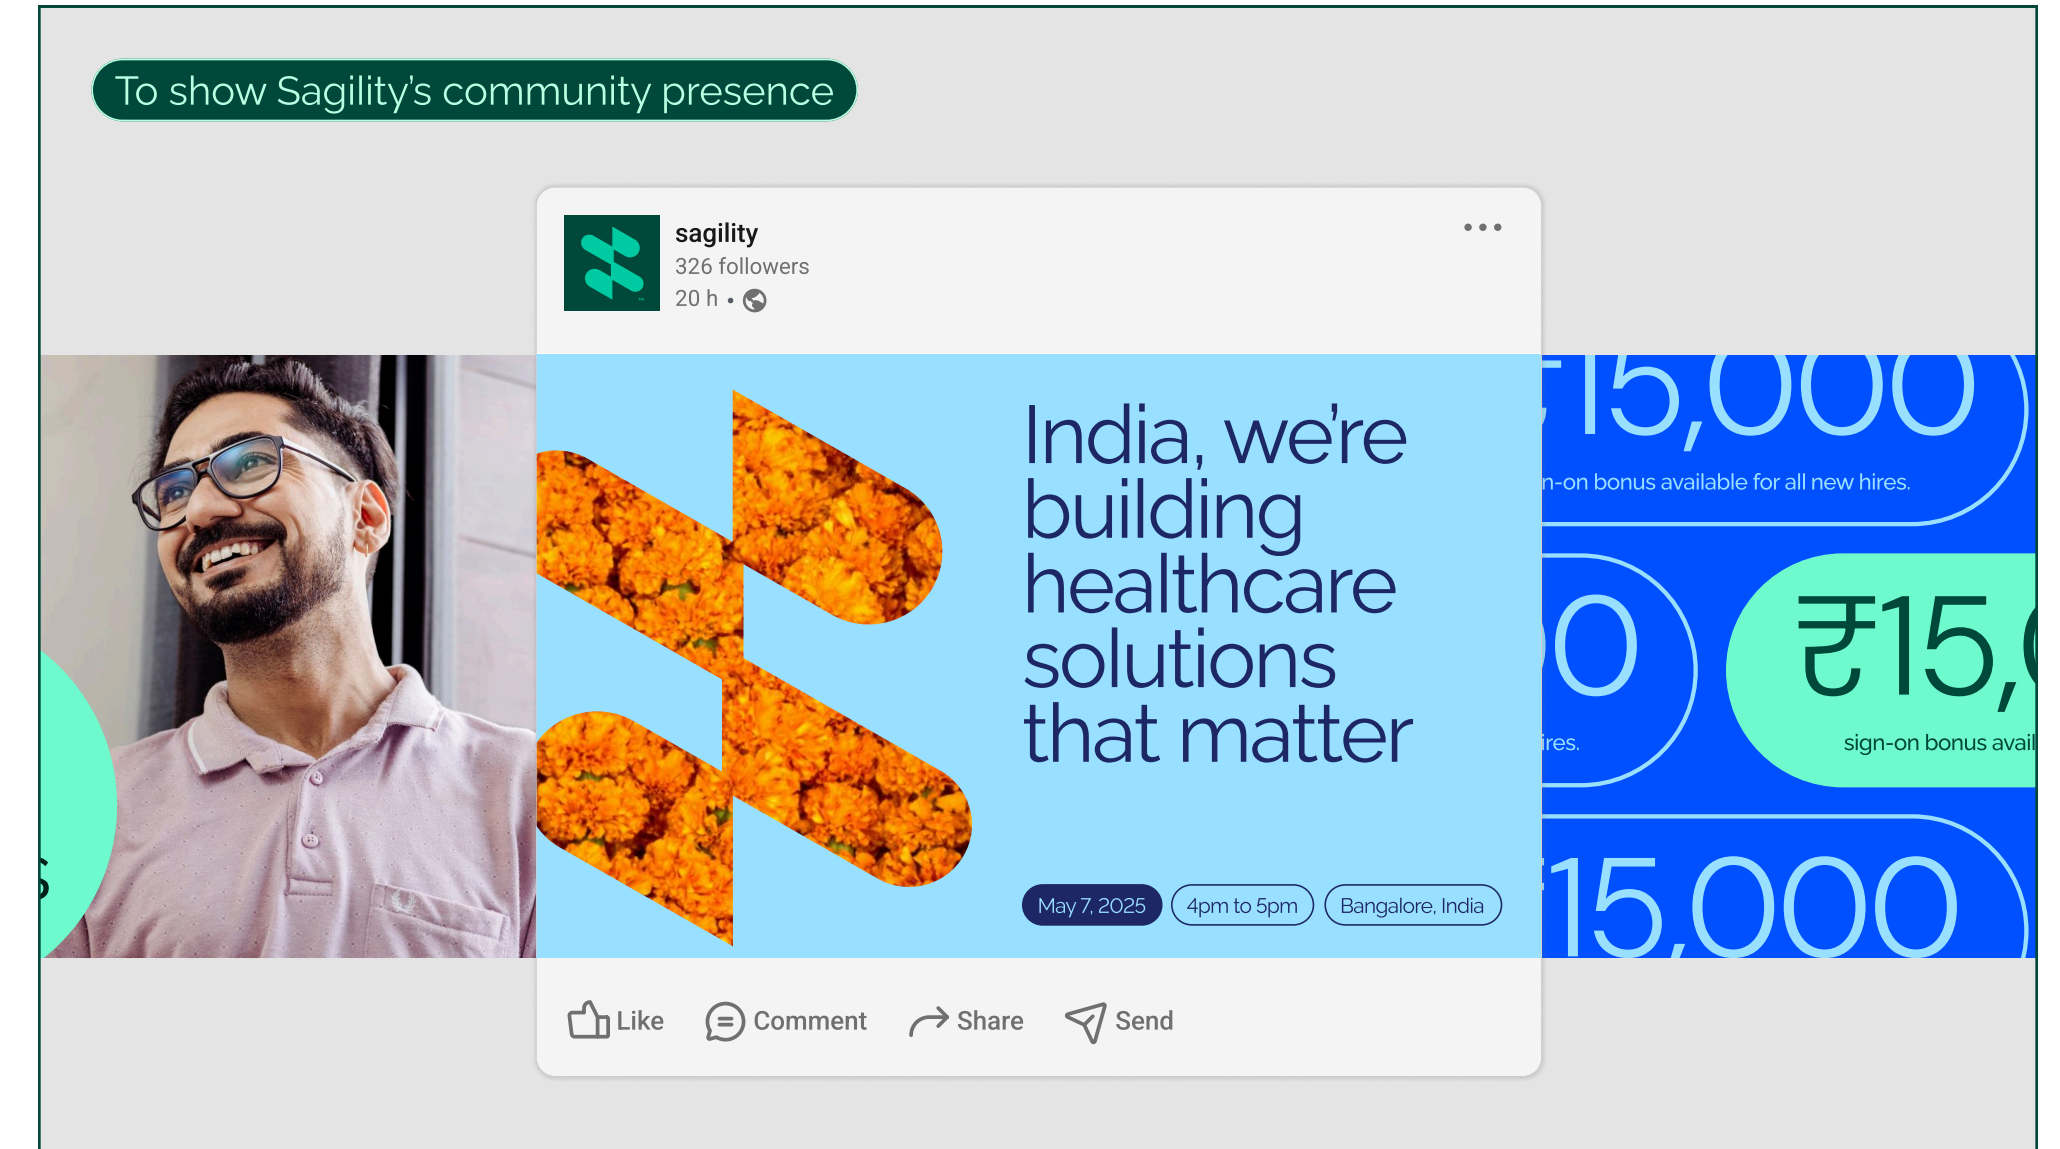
To show Sagility's community presence

sagility
326 followers
20 h •

India, we're building healthcare solutions that matter

May 7, 2025
4pm to 5pm
Bangalore, India

15,000
n-on bonus available for all new hires.
0
ires.
₹15,
sign-on bonus avail
15,000

Like
Comment
Share
Send